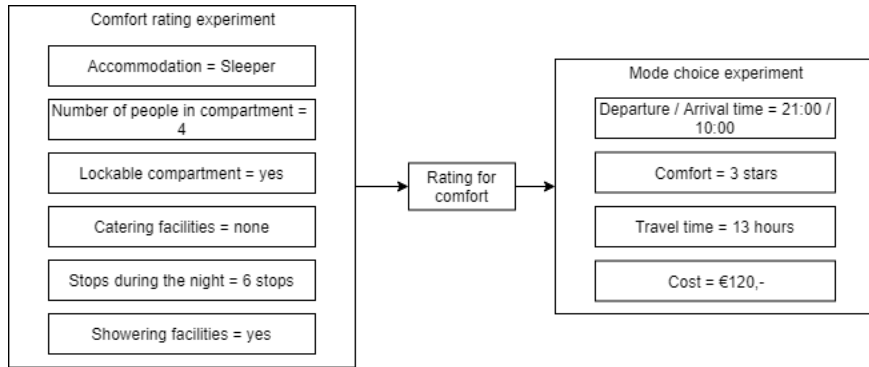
Comfort rating experiment

Accommodation = Sleeper

Number of people in compartment = 4

Lockable compartment = yes

Catering facilities = none

Stops during the night = 6 stops

Showering facilities = yes

Rating for comfort

Mode choice experiment

Departure / Arrival time = 21:00 / 10:00

Comfort = 3 stars

Travel time = 13 hours

Cost = €120,-